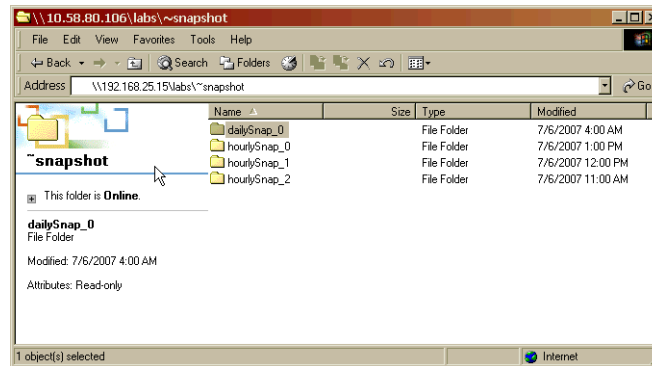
\\10.58.80.106\labs\~snapshot

File Edit View Favorites Tools Help

Back Search Folders

Address \\192.168.25.15\labs\~snapshot

Go

~snapshot

This folder is **Online**.

dailySnap_0
File Folder

Modified: 7/6/2007 4:00 AM

Attributes: Read-only

| Name | Size | Type | Modified |
|---|---|---|---|
| dailySnap_0 | | File Folder | 7/6/2007 4:00 AM |
| hourlySnap_0 | | File Folder | 7/6/2007 1:00 PM |
| hourlySnap_1 | | File Folder | 7/6/2007 12:00 PM |
| hourlySnap_2 | | File Folder | 7/6/2007 11:00 AM |

1 object(s) selected

Internet